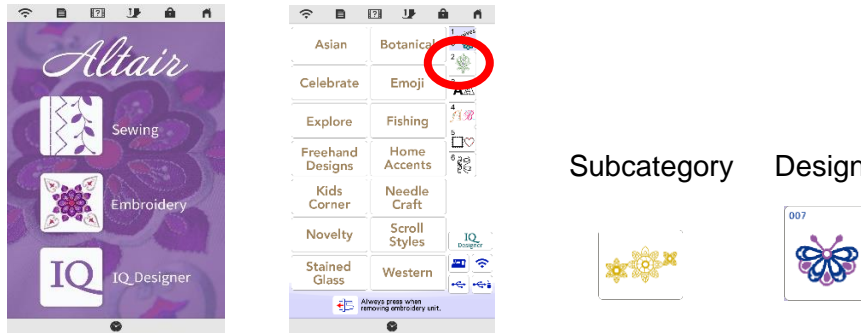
Altair

Sewing

Embroidery

IQ

IQ Designer

Asian

Botanical

Celebrate

Emoji

Explore

Fishing

Freehand Designs

Home Accents

Kids Corner

Needle Craft

Novelty

Scroll Styles

Stained Glass

Western

1

2

3

4

5

6

IQ Designer

Always press when removing embroidery unit.

Subcategory

Design

007